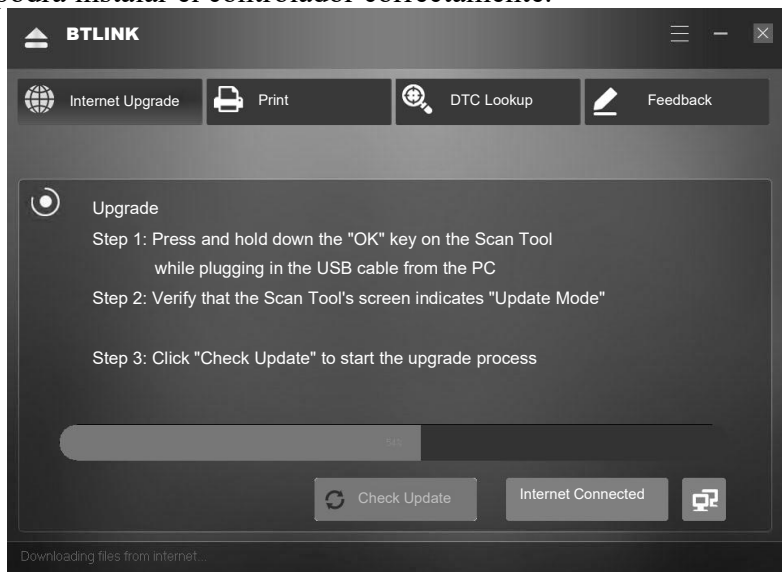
debería instalar el controlador correctamente.

BTLINK

Internet Upgrade
Print
DTC Lookup
Feedback

Upgrade
Step 1: Press and hold down the "OK" key on the Scan Tool while plugging in the USB cable from the PC
Step 2: Verify that the Scan Tool's screen indicates "Update Mode"

Step 3: Click "Check Update" to start the upgrade process

54%

Check Update
Internet Connected

Downloading files from internet...